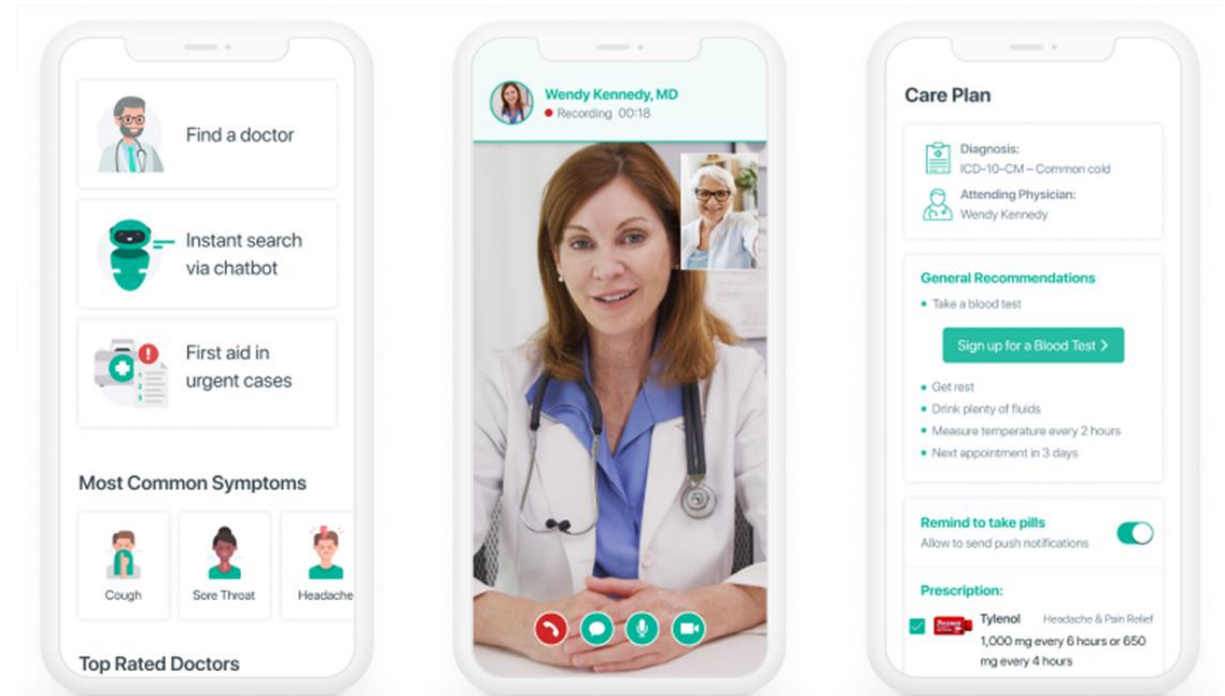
Find a doctor

Instant search via chatbot

First aid in urgent cases

Most Common Symptoms

Cough

Sore Throat

Headache

Top Rated Doctors

Wendy Kennedy, MD
Recording 00:18

Care Plan

Diagnosis:
ICD-10-CM – Common cold

Attending Physician:
Wendy Kennedy

General Recommendations

• Take a blood test

Sign up for a Blood Test >

• Get rest
• Drink plenty of fluids
• Measure temperature every 2 hours
• Next appointment in 3 days

Remind to take pills
Allow to send push notifications

Prescription:

Tylenol Headache & Pain Relief
1,000 mg every 6 hours or 650 mg every 4 hours